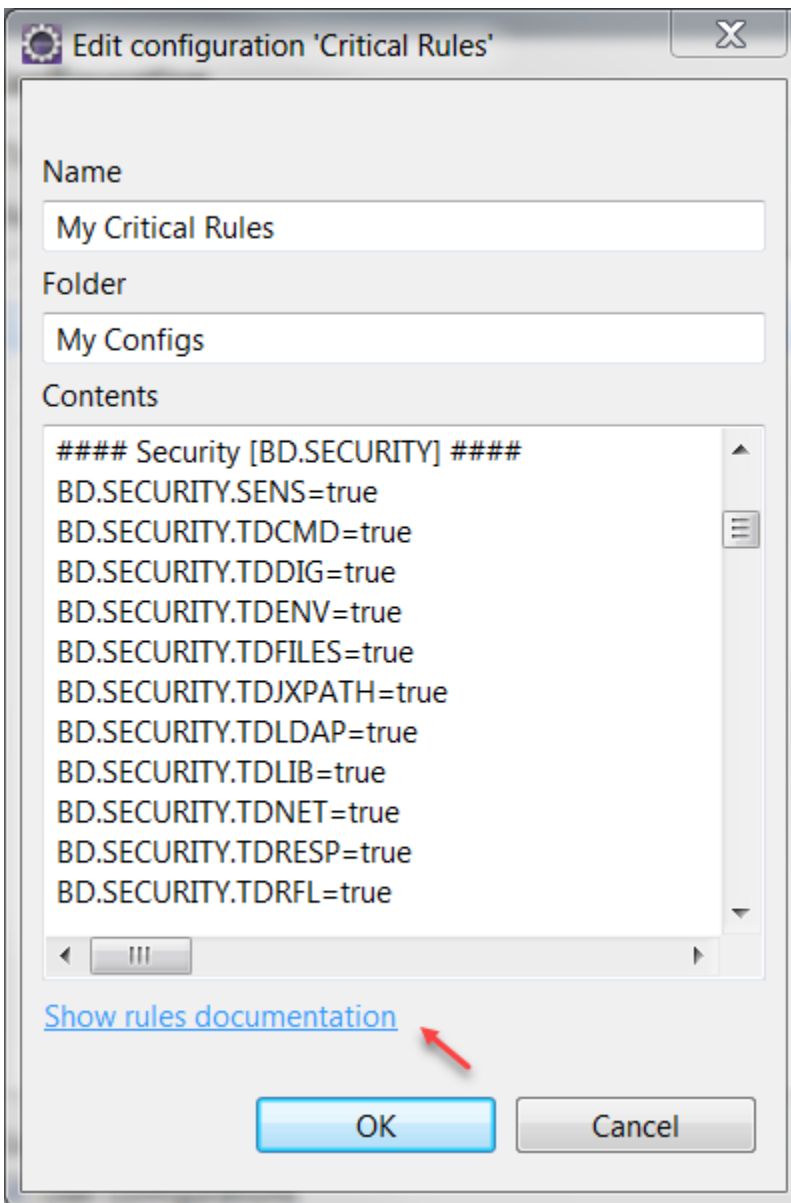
Edit configuration 'Critical Rules'

Name

My Critical Rules

Folder

My Configs

Contents

#### Security [BD.SECURITY] ####
BD.SECURITY.SENS=true
BD.SECURITY.TDCMD=true
BD.SECURITY.TDDIG=true
BD.SECURITY.TDENV=true
BD.SECURITY.TDFILES=true
BD.SECURITY.TDJXPATH=true
BD.SECURITY.TDLDAP=true
BD.SECURITY.TDLIB=true
BD.SECURITY.TDNET=true
BD.SECURITY.TDRESP=true
BD.SECURITY.TDRFL=true

Show rules documentation

OK

Cancel